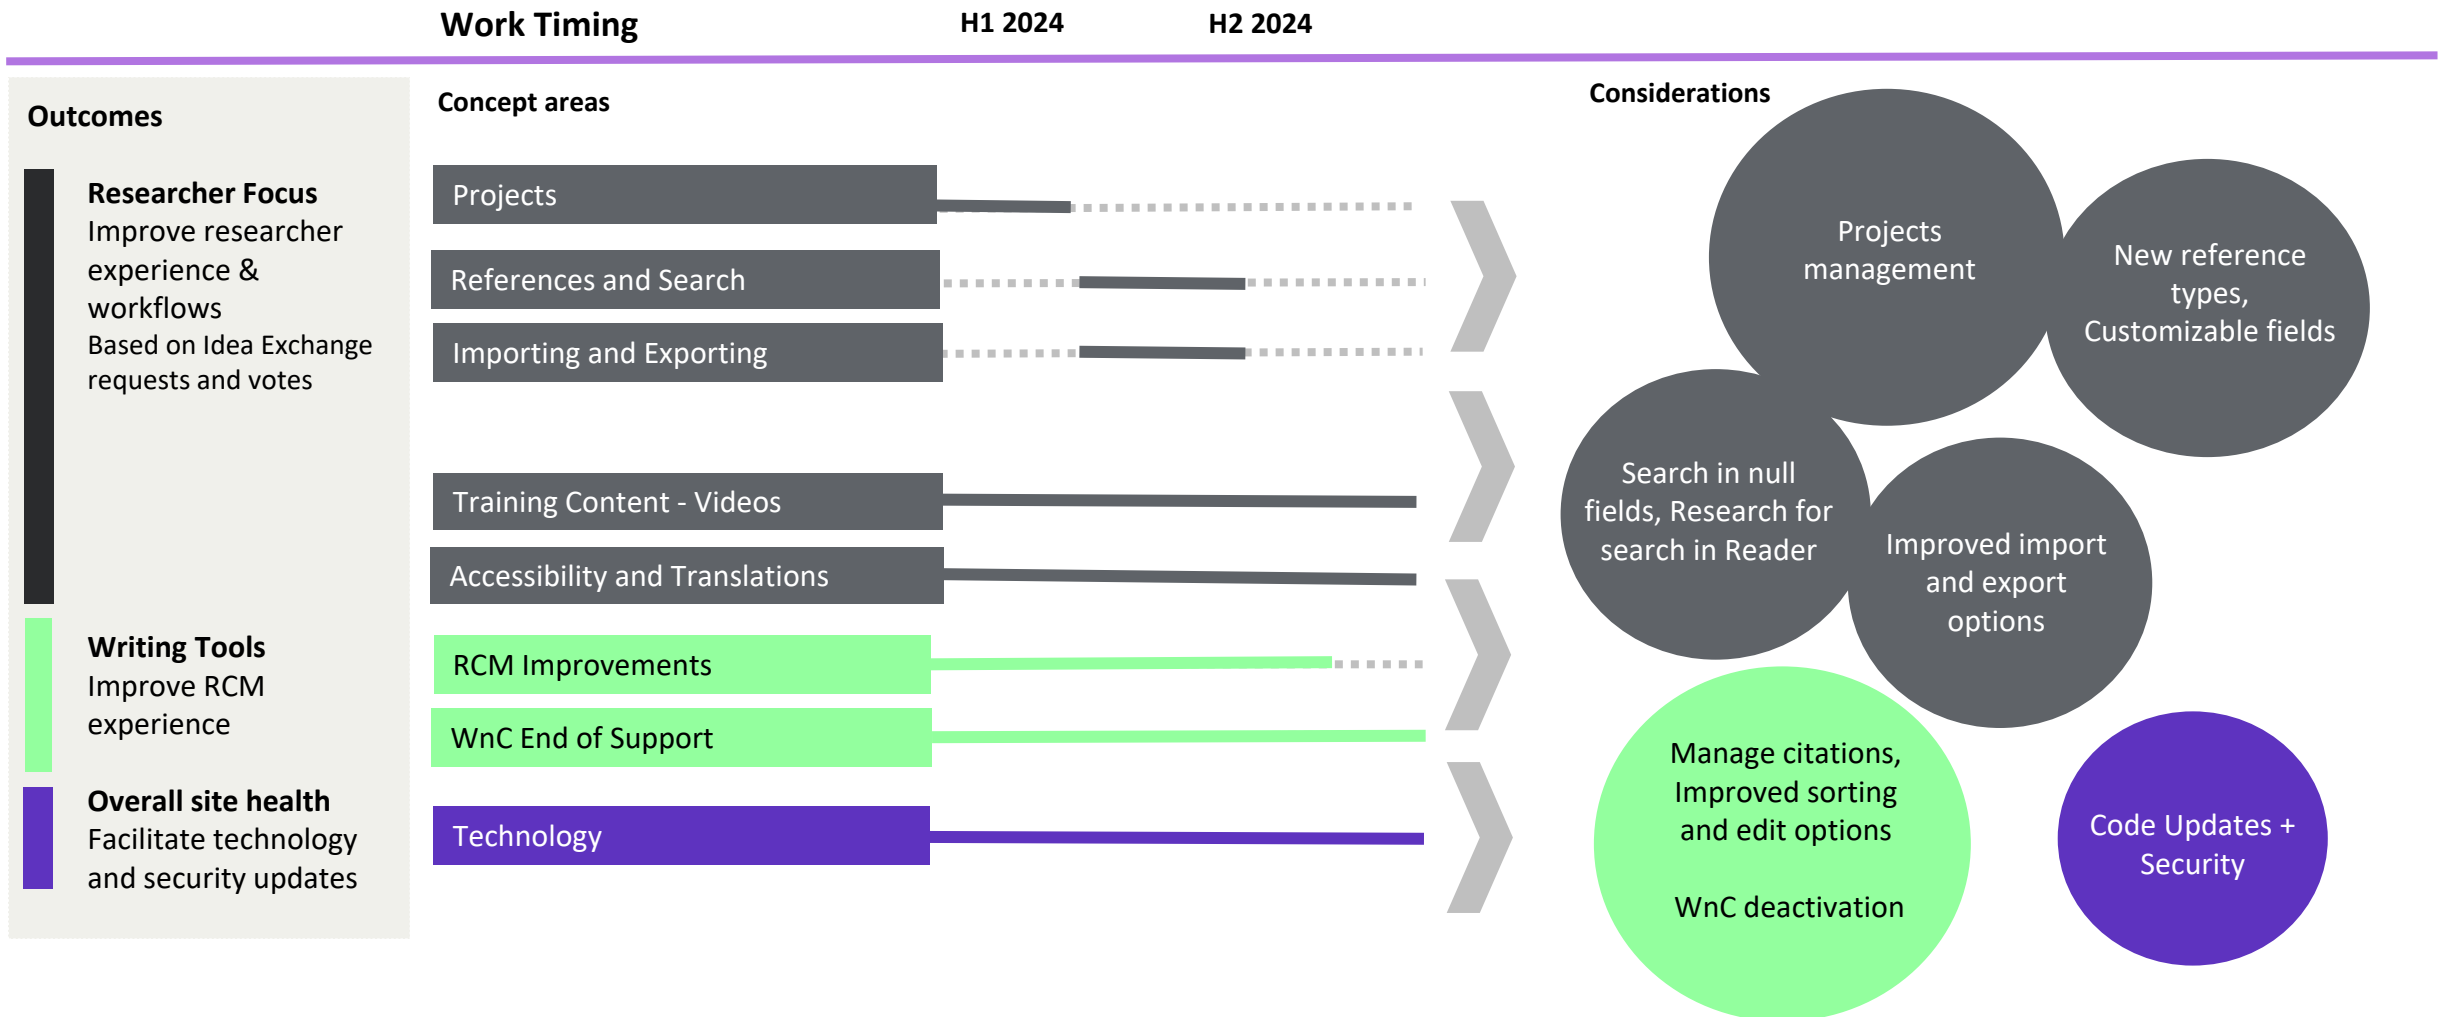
Work Timing

H1 2024

H2 2024

Outcomes

Researcher Focus
Improve researcher experience & workflows
Based on Idea Exchange requests and votes

Writing Tools
Improve RCM experience

Overall site health
Facilitate technology and security updates

Concept areas

Projects

References and Search

Importing and Exporting

Training Content - Videos

Accessibility and Translations

RCM Improvements

WnC End of Support

Technology

Considerations

Projects management

New reference types, Customizable fields

Search in null fields, Research for search in Reader

Improved import and export options

Manage citations, Improved sorting and edit options

WnC deactivation

Code Updates + Security